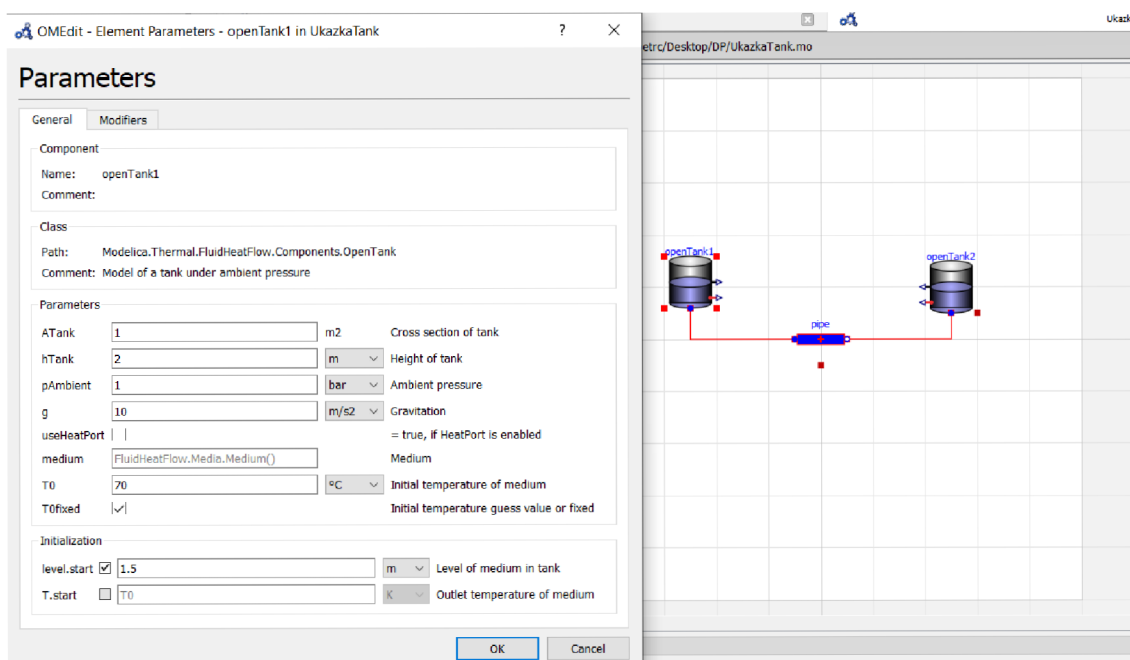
OMEdit - Element Parameters - openTank1 in UkazkaTank ? ×

Ukazk

etrc/Desktop/DP/UkazkaTank.mo

Parameters

General Modifiers

Component

Name: openTank1

Comment:

Class

Path: Modelica.Thermal.FluidHeatFlow.Components.OpenTank

Comment: Model of a tank under ambient pressure

Parameters

| | | | |
|---|---|---|---|
| ATank | 1 | m2 | Cross section of tank |
| hTank | 2 | m | Height of tank |
| pAmbient | 1 | bar | Ambient pressure |
| g | 10 | m/s2 | Gravitation |
| useHeatPort | | | = true, if HeatPort is enabled |
| medium | FluidHeatFlow.Media.Medium() | | Medium |
| T0 | 70 | °C | Initial temperature of medium |
| T0fixed | ✓ | | Initial temperature guess value or fixed |

Initialization

| | | | |
|---|---|---|---|
| level.start ☑ | 1.5 | m | Level of medium in tank |
| T.start ☐ | T0 | K | Outlet temperature of medium |

OK Cancel

openTank1

openTank2

pipe